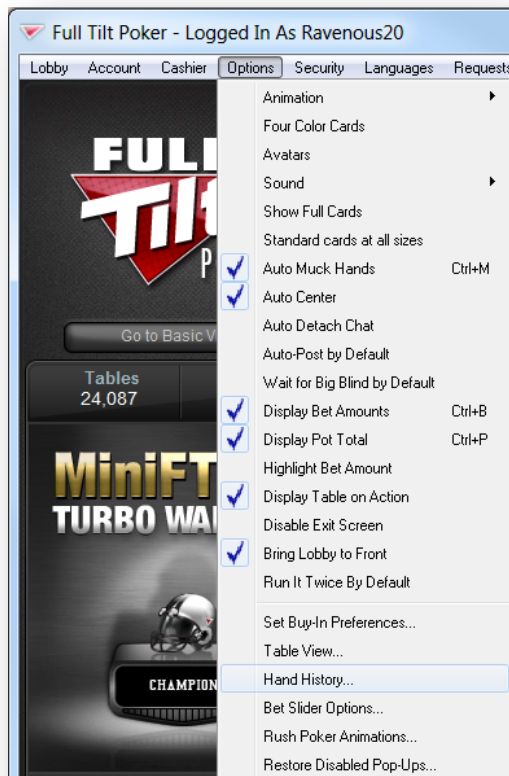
Full Tilt Poker - Logged In As Ravenous20

Lobby Account Cashier Options Security Languages Requests

FULL Tilt P

Go to Basic V

Tables 24,087

MiniFT TURBO WA

CHAMPION

Animation
Four Color Cards
Avatars
Sound
Show Full Cards
Standard cards at all sizes
Auto Muck Hands Ctrl+M
Auto Center
Auto Detach Chat
Auto-Post by Default
Wait for Big Blind by Default
Display Bet Amounts Ctrl+B
Display Pot Total Ctrl+P
Highlight Bet Amount
Display Table on Action
Disable Exit Screen
Bring Lobby to Front
Run It Twice By Default
Set Buy-In Preferences...
Table View...
Hand History...
Bet Slider Options...
Rush Poker Animations...
Restore Disabled Pop-Ups...